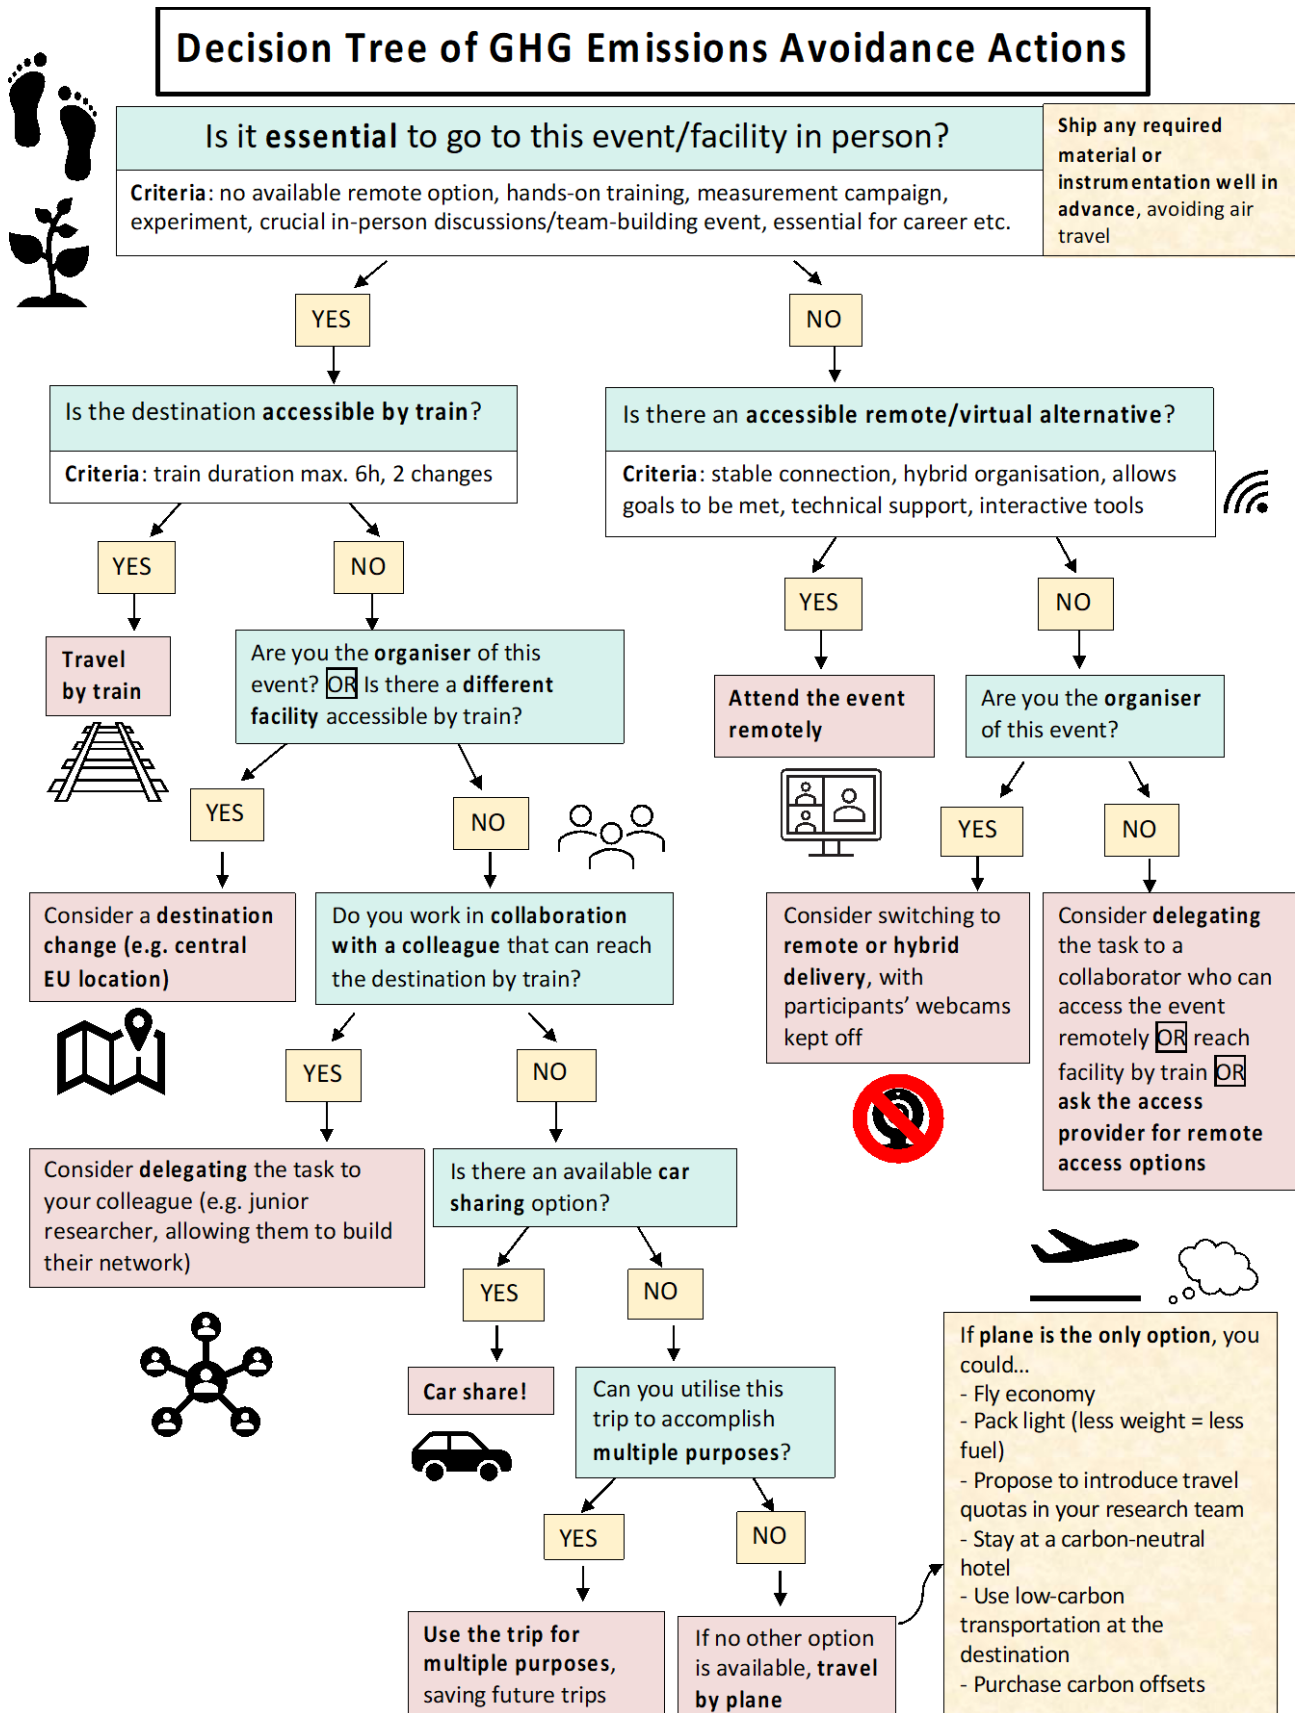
Decision Tree of GHG Emissions Avoidance Actions

Is it essential to go to this event/facility in person?

Criteria: no available remote option, hands-on training, measurement campaign, experiment, crucial in-person discussions/team-building event, essential for career etc.

Ship any required material or instrumentation well in advance, avoiding air travel

YES

NO

Is the destination accessible by train?

Criteria: train duration max. 6h, 2 changes

Is there an accessible remote/virtual alternative?

Criteria: stable connection, hybrid organisation, allows goals to be met, technical support, interactive tools

YES

NO

YES

NO

Travel by train

Are you the organiser of this event? OR Is there a different facility accessible by train?

Attend the event remotely

Are you the organiser of this event?

YES

NO

YES

NO

Consider a destination change (e.g. central EU location)

Do you work in collaboration with a colleague that can reach the destination by train?

Consider switching to remote or hybrid delivery, with participants' webcams kept off

Consider delegating the task to a collaborator who can access the event remotely OR reach facility by train OR ask the access provider for remote access options

YES

NO

Consider delegating the task to your colleague (e.g. junior researcher, allowing them to build their network)

Is there an available car sharing option?

YES

NO

Car share!

Can you utilise this trip to accomplish multiple purposes?

If plane is the only option, you could...
- Fly economy
- Pack light (less weight = less fuel)
- Propose to introduce travel quotas in your research team
- Stay at a carbon-neutral hotel
- Use low-carbon transportation at the destination
- Purchase carbon offsets

YES

NO

Use the trip for multiple purposes, saving future trips

If no other option is available, travel by plane